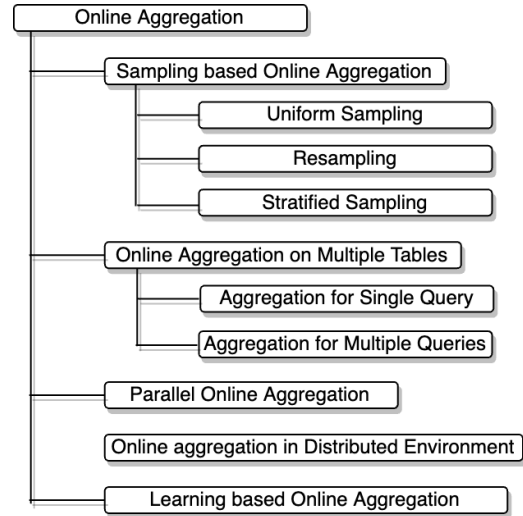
Online Aggregation

Sampling based Online Aggregation

Uniform Sampling

Resampling

Stratified Sampling

Online Aggregation on Multiple Tables

Aggregation for Single Query

Aggregation for Multiple Queries

Parallel Online Aggregation

Online aggregation in Distributed Environment

Learning based Online Aggregation